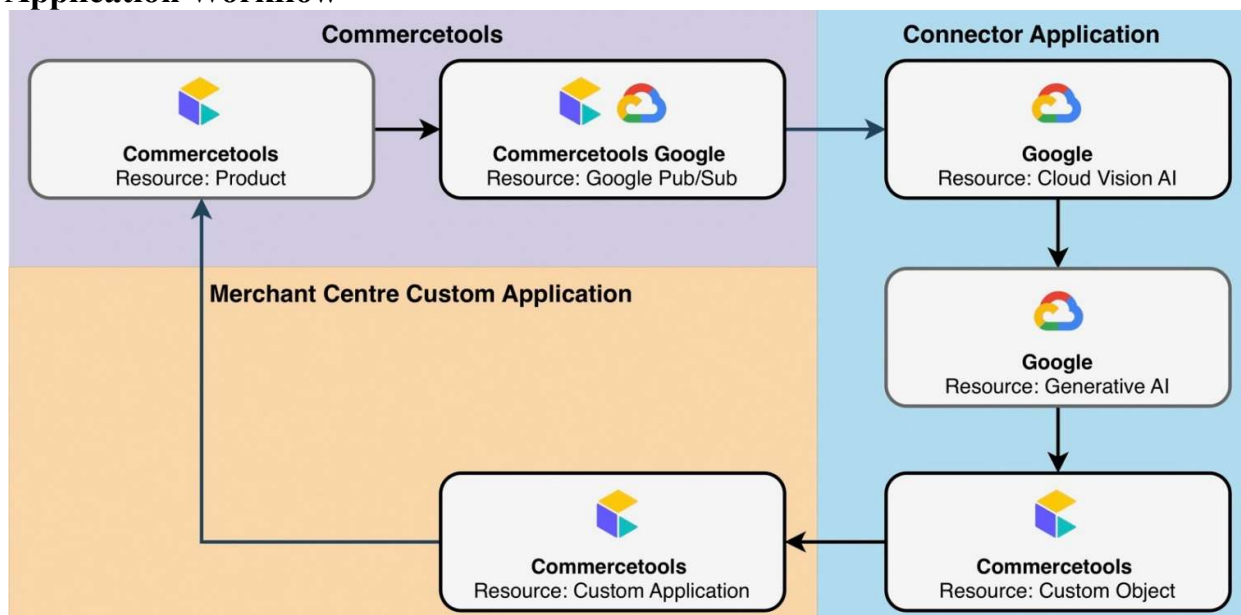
Application Workflow

Commercetools

Connector Application

Commercetools
Resource: Product

Commercetools Google
Resource: Google Pub/Sub

Google
Resource: Cloud Vision AI

Merchant Centre Custom Application

Google
Resource: Generative AI

Commercetools
Resource: Custom Application

Commercetools
Resource: Custom Object